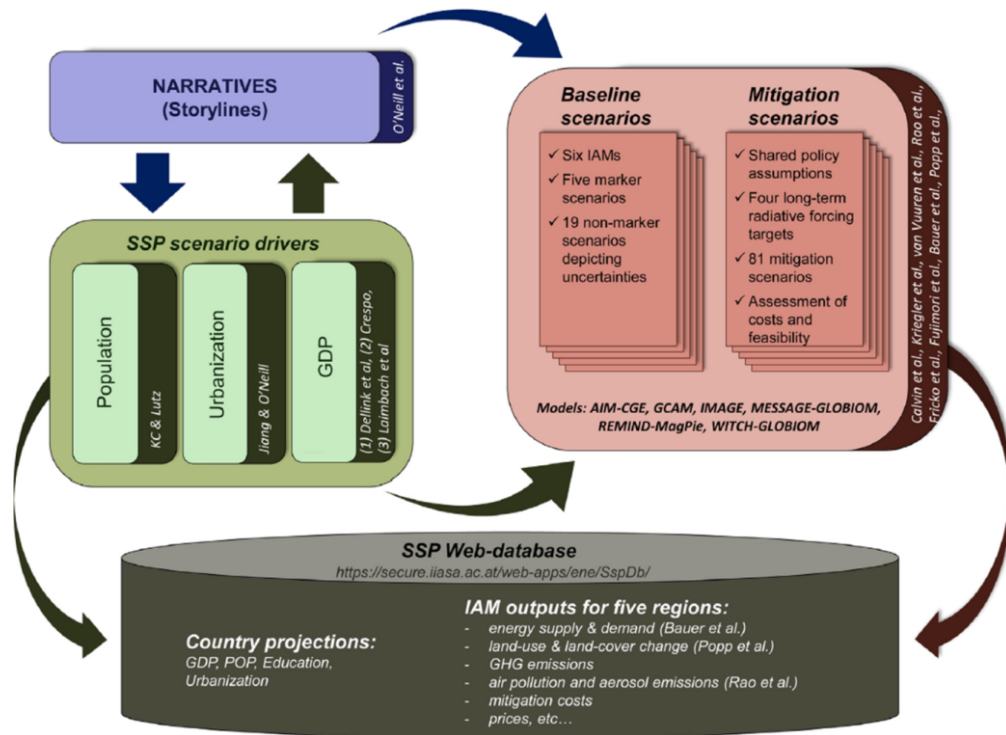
NARRATIVES
(Storylines)

O'Neill et al.

SSP scenario drivers

Population

KC & Lutz

Urbanization

Jiang & O'Neill

GDP

(1) Dellink et al, (2) Crespo, (3) Leimbach et al

Baseline scenarios

✓ Six IAMs
✓ Five marker scenarios
✓ 19 non-marker scenarios depicting uncertainties

Mitigation scenarios

✓ Shared policy assumptions
✓ Four long-term radiative forcing targets
✓ 81 mitigation scenarios
✓ Assessment of costs and feasibility

Models: AIM-CGE, GCAM, IMAGE, MESSAGE-GLOBIOM, REMIND-MagPie, WITCH-GLOBIOM

Calvin et al., Kriegler et al., van Vuuren et al., Rao et al., Fricko et al., Fujimori et al., Bauer et al., Popp et al.,

SSP Web-database
https://secure.iiasa.ac.at/web-apps/ene/SspDb/

Country projections:
GDP, POP, Education, Urbanization

IAM outputs for five regions:
- energy supply & demand (Bauer et al.)
- land-use & land-cover change (Popp et al.)
- GHG emissions
- air pollution and aerosol emissions (Rao et al.)
- mitigation costs
- prices, etc…